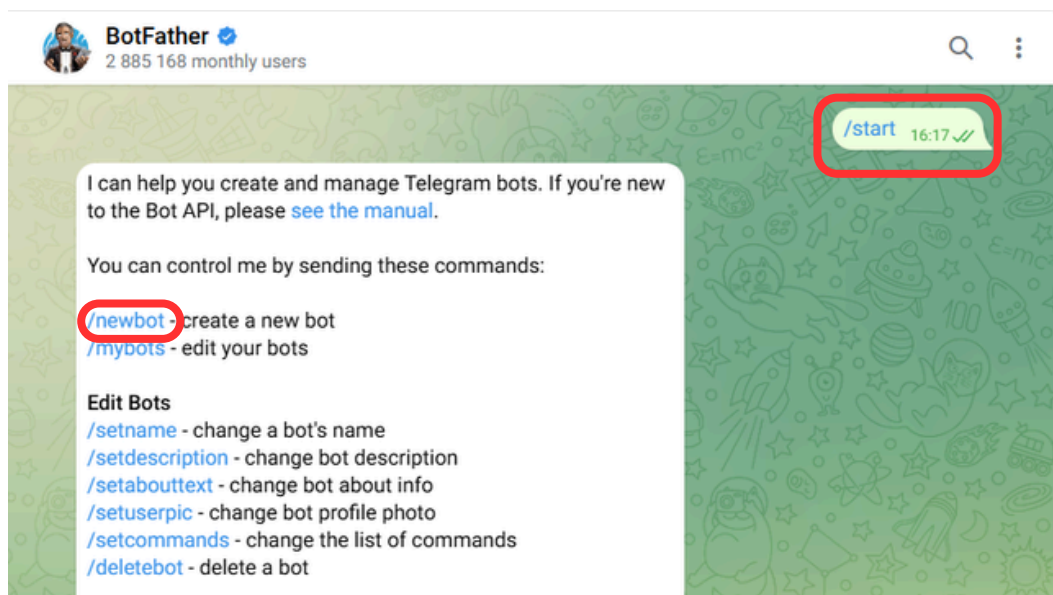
BotFather
2 885 168 monthly users

/start 16:17

I can help you create and manage Telegram bots. If you're new to the Bot API, please see the manual.

You can control me by sending these commands:

/newbot - create a new bot
/mybots - edit your bots

Edit Bots
/setname - change a bot's name
/setdescription - change bot description
/setabouttext - change bot about info
/setuserpic - change bot profile photo
/setcommands - change the list of commands
/deletebot - delete a bot